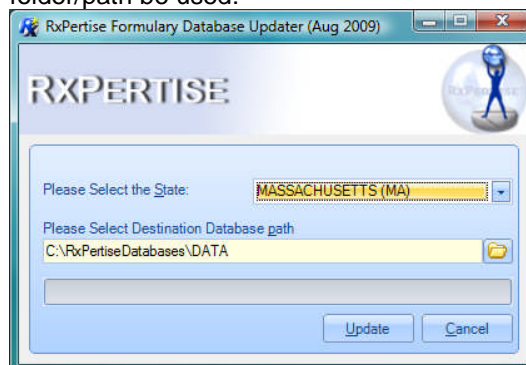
folder/path be used.

RxPertise Formulary Database Updater (Aug 2009)

RXPERTISE

Please Select the State:
MASSACHUSETTS (MA)

Please Select Destination Database path
C:\RxPertiseDatabases\DATA

Update
Cancel